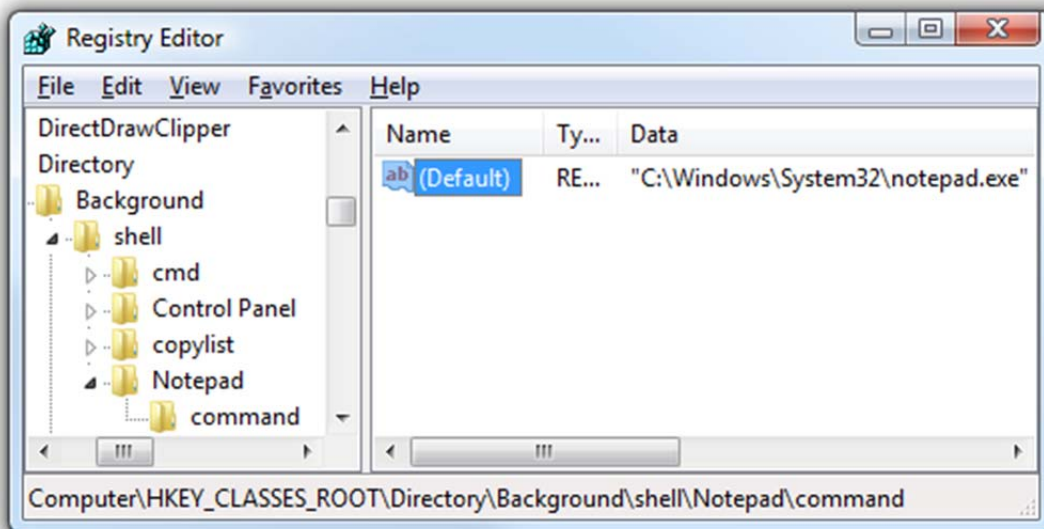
Registry Editor

File Edit View Favorites Help

DirectDrawClipper
Directory
Background
shell
cmd
Control Panel
copylist
Notepad
command

| Name | Ty... | Data |
|---|---|---|
| ab (Default) | RE... | "C:\Windows\System32\notepad.exe" |

Computer\HKEY_CLASSES_ROOT\Directory\Background\shell\Notepad\command